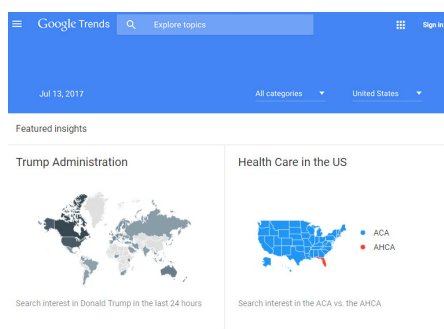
Google Trends

Explore topics

Sign in

Jul 13, 2017

All categories

United States

Featured insights

Trump Administration

Search interest in Donald Trump in the last 24 hours

Health Care in the US

ACA

AHCA

Search interest in the ACA vs. the AHCA